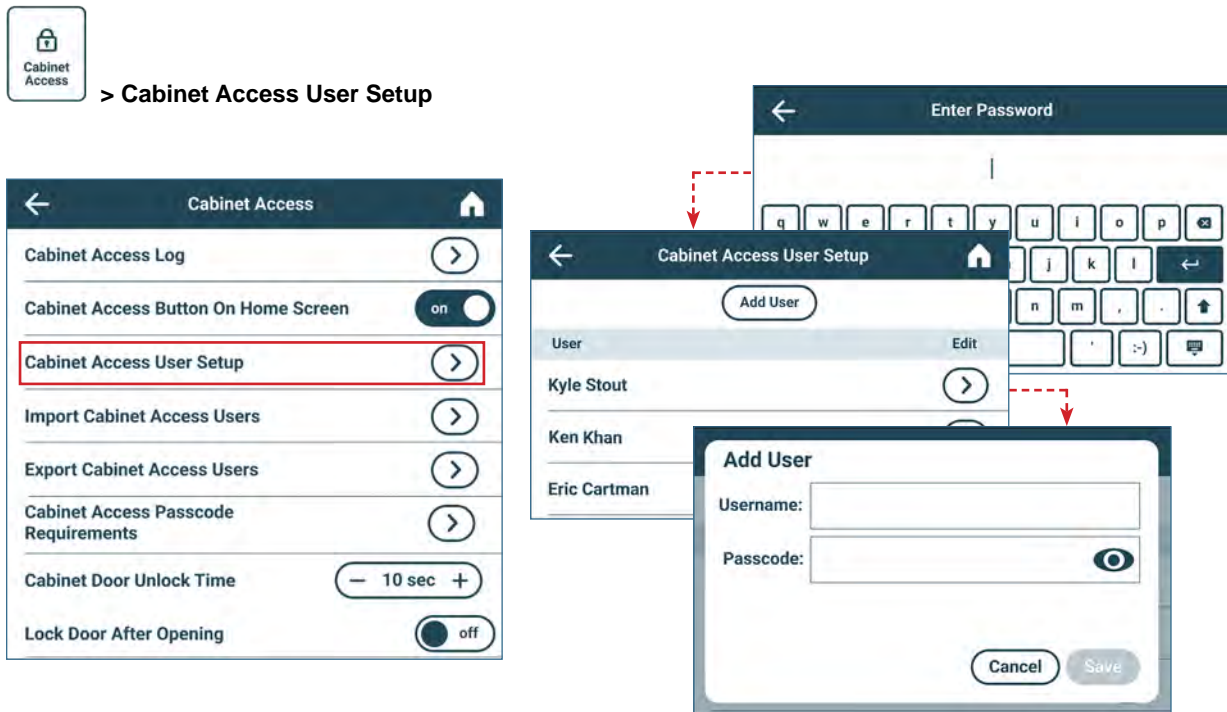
Cabinet Access

> Cabinet Access User Setup

Cabinet Access

Cabinet Access Log

Cabinet Access Button On Home Screen on

Cabinet Access User Setup

Import Cabinet Access Users

Export Cabinet Access Users

Cabinet Access Passcode Requirements

Cabinet Door Unlock Time − 10 sec +

Lock Door After Opening off

Enter Password

q w e r t y u i o p

j k l

n m , .

' :-)

Cabinet Access User Setup

Add User

User Edit

Kyle Stout

Ken Khan

Eric Cartman

Add User

Username:

Passcode:

Cancel Save